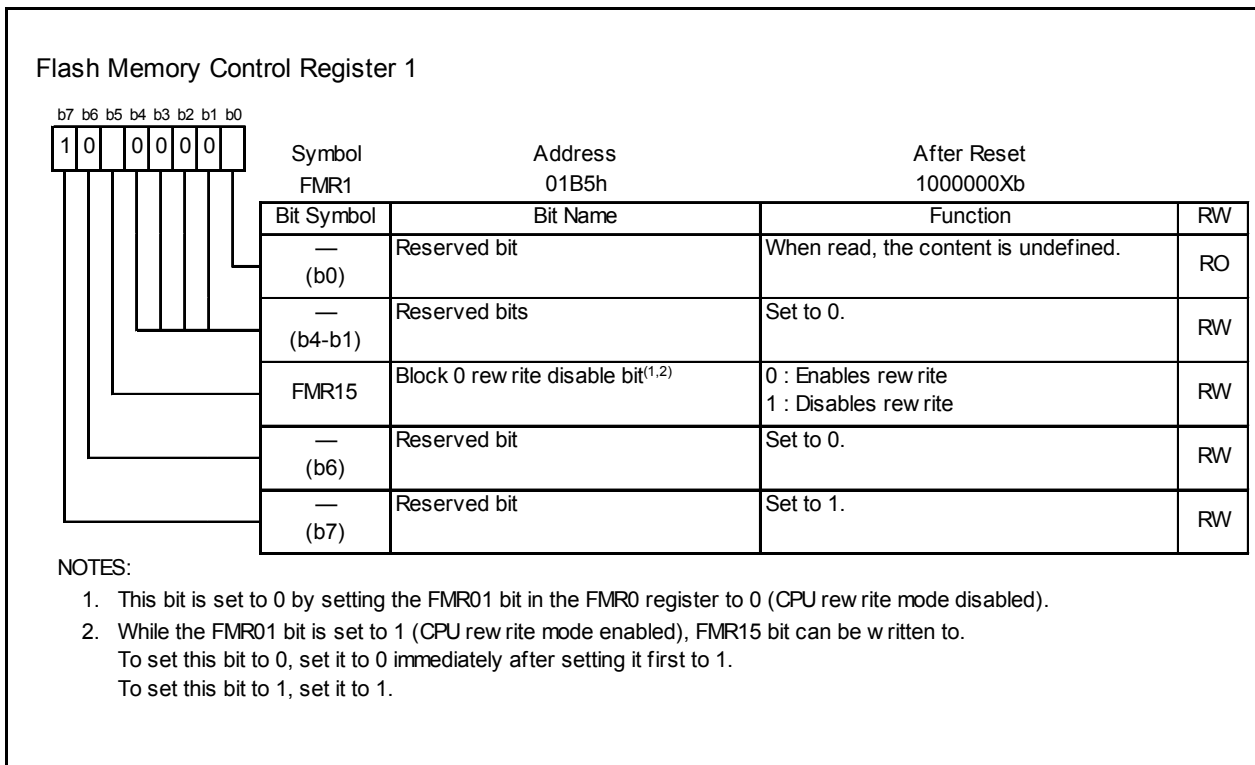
Flash Memory Control Register 1

b7 b6 b5 b4 b3 b2 b1 b0
1 0 0 0 0 0

| Symbol | Address | After Reset |
|---|---|---|
| FMR1 | 01B5h | 1000000Xb |

| Bit Symbol | Bit Name | Function | RW |
|---|---|---|---|
| — (b0) | Reserved bit | When read, the content is undefined. | RO |
| — (b4-b1) | Reserved bits | Set to 0. | RW |
| FMR15 | Block 0 rew rite disable bit$^{(1,2)}$ | 0 : Enables rew rite<br>1 : Disables rew rite | RW |
| — (b6) | Reserved bit | Set to 0. | RW |
| — (b7) | Reserved bit | Set to 1. | RW |

NOTES:
1. This bit is set to 0 by setting the FMR01 bit in the FMR0 register to 0 (CPU rew rite mode disabled).
2. While the FMR01 bit is set to 1 (CPU rew rite mode enabled), FMR15 bit can be w ritten to.
To set this bit to 0, set it to 0 immediately after setting it first to 1.
To set this bit to 1, set it to 1.